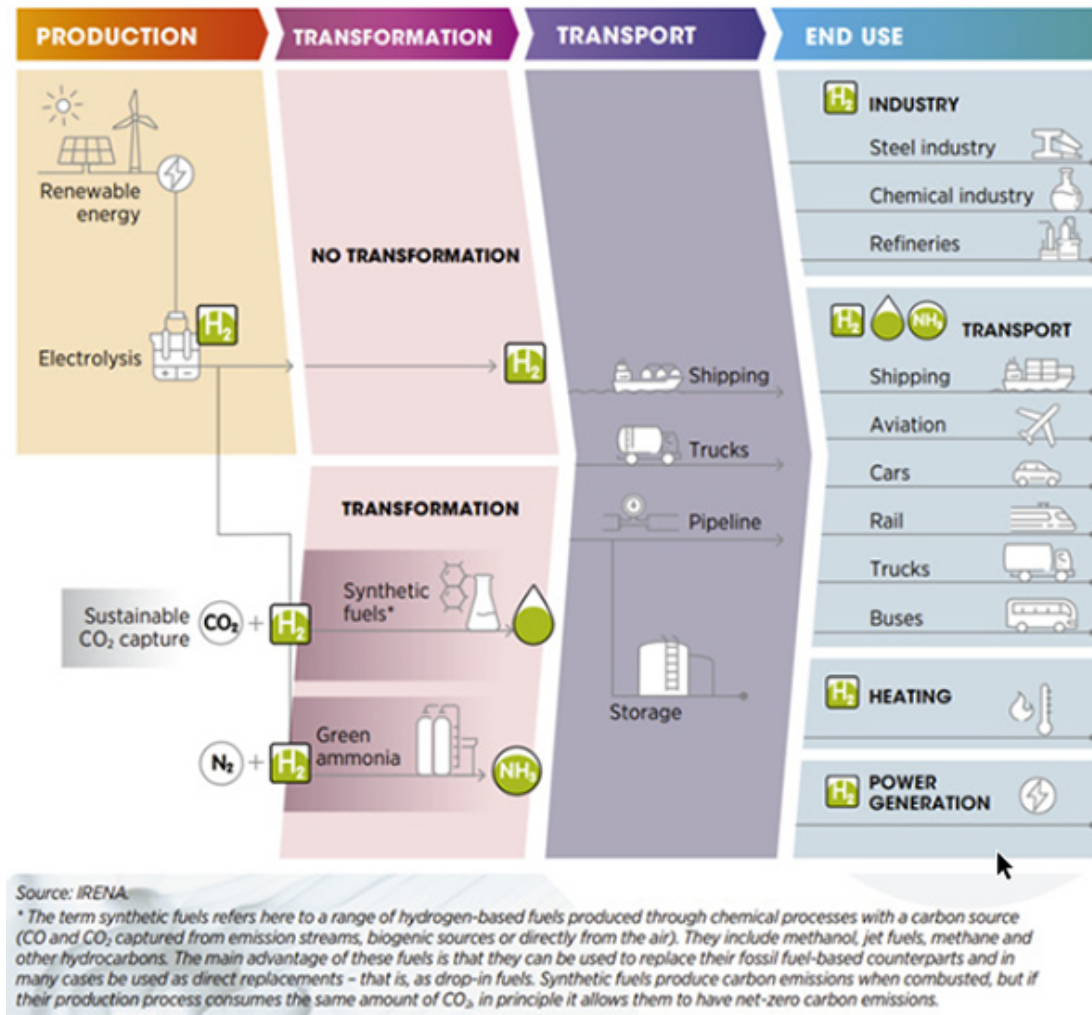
PRODUCTION TRANSFORMATION TRANSPORT END USE

Renewable energy

Electrolysis $H_2$

NO TRANSFORMATION

$H_2$

TRANSFORMATION

Sustainable $CO_2$ capture $CO_2$ + $H_2$

Synthetic fuels*

$N_2$ + $H_2$

Green ammonia

$NH_3$

Shipping

Trucks

Pipeline

Storage

$H_2$ INDUSTRY

Steel industry

Chemical industry

Refineries

$H_2$ $NH_3$ TRANSPORT

Shipping

Aviation

Cars

Rail

Trucks

Buses

$H_2$ HEATING

$H_2$ POWER GENERATION

Source: IRENA.
* The term synthetic fuels refers here to a range of hydrogen-based fuels produced through chemical processes with a carbon source (CO and $CO_2$ captured from emission streams, biogenic sources or directly from the air). They include methanol, jet fuels, methane and other hydrocarbons. The main advantage of these fuels is that they can be used to replace their fossil fuel-based counterparts and in many cases be used as direct replacements – that is, as drop-in fuels. Synthetic fuels produce carbon emissions when combusted, but if their production process consumes the same amount of $CO_2$, in principle it allows them to have net-zero carbon emissions.